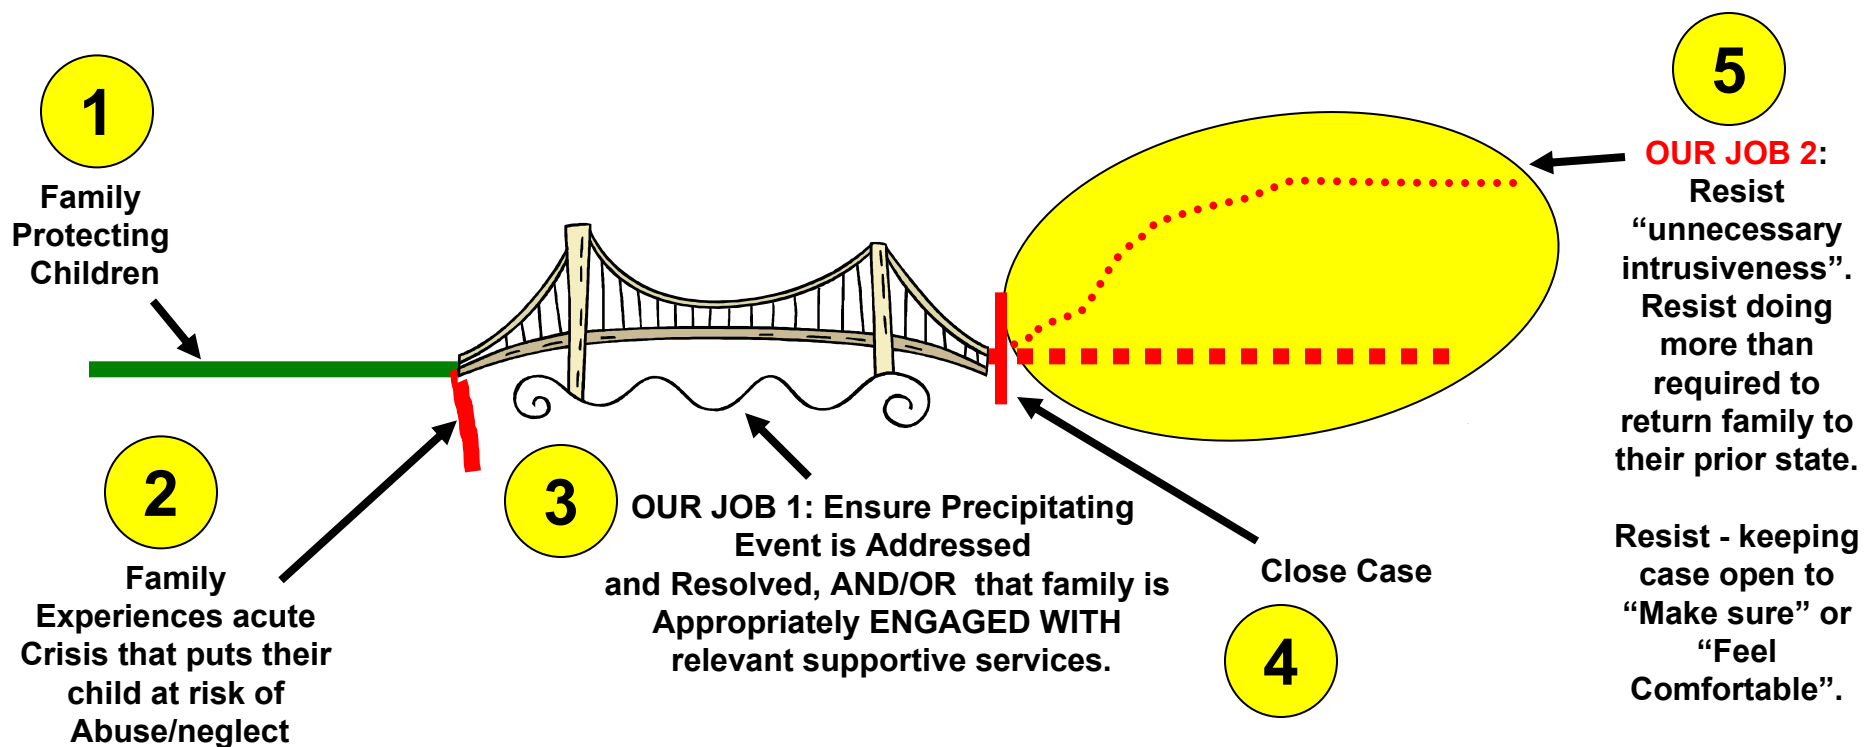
1

Family Protecting Children

2

Family Experiences acute Crisis that puts their child at risk of Abuse/neglect

3

OUR JOB 1: Ensure Precipitating Event is Addressed and Resolved, AND/OR that family is Appropriately ENGAGED WITH relevant supportive services.

Close Case

4

5

OUR JOB 2: Resist “unnecessary intrusiveness”. Resist doing more than required to return family to their prior state.

Resist - keeping case open to “Make sure” or “Feel Comfortable”.